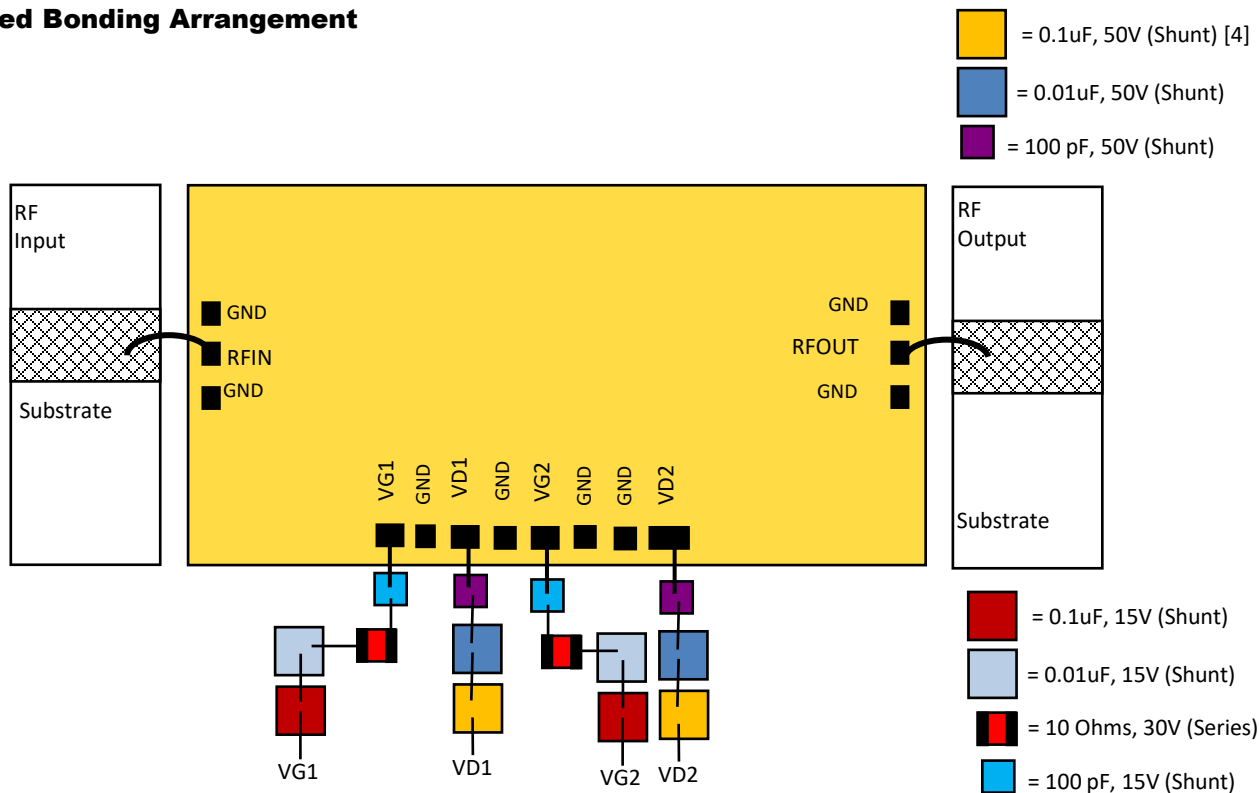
ed Bonding Arrangement

= 0.1uF, 50V (Shunt) [4]

= 0.01uF, 50V (Shunt)

= 100 pF, 50V (Shunt)

RF Input

Substrate

GND

RFIN

GND

GND

RFOUT

GND

RF Output

Substrate

VG1 GND VD1 GND VG2 GND GND VD2

VG1

VD1

VG2

VD2

= 0.1uF, 15V (Shunt)

= 0.01uF, 15V (Shunt)

= 10 Ohms, 30V (Series)

= 100 pF, 15V (Shunt)